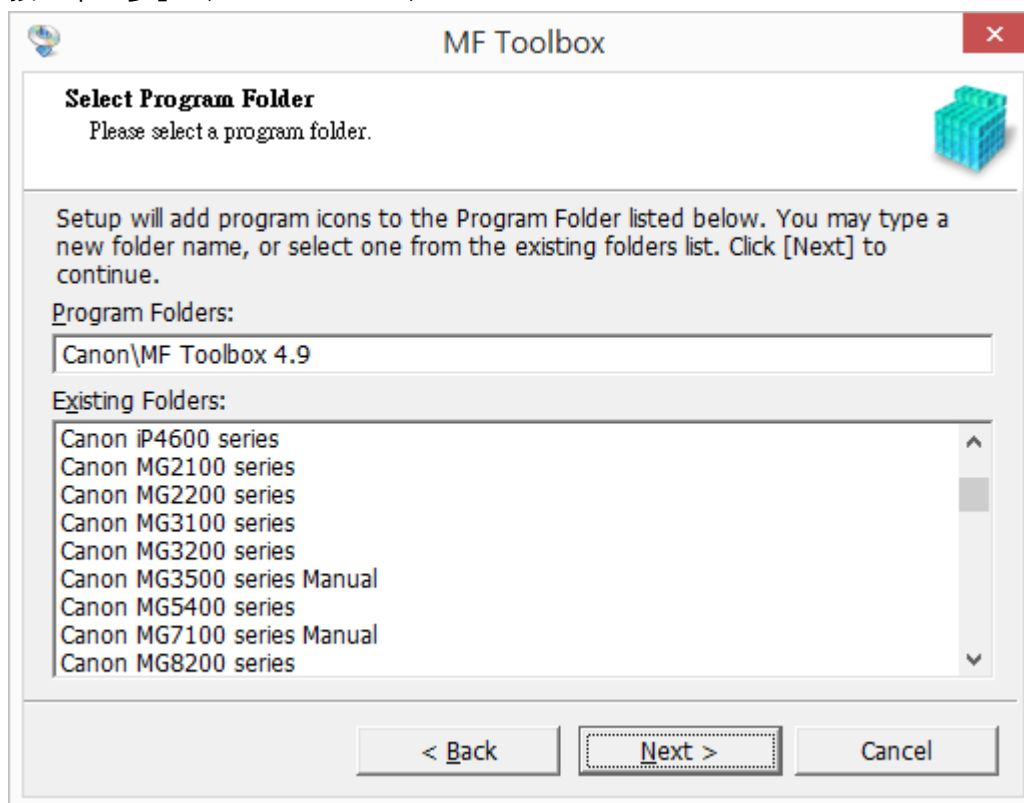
MF Toolbox

Select Program Folder
Please select a program folder.

Setup will add program icons to the Program Folder listed below. You may type a new folder name, or select one from the existing folders list. Click [Next] to continue.

Program Folders:

Canon\MF Toolbox 4.9

Existing Folders:

Canon iP4600 series
Canon MG2100 series
Canon MG2200 series
Canon MG3100 series
Canon MG3200 series
Canon MG3500 series Manual
Canon MG5400 series
Canon MG7100 series Manual
Canon MG8200 series

< Back
Next >
Cancel